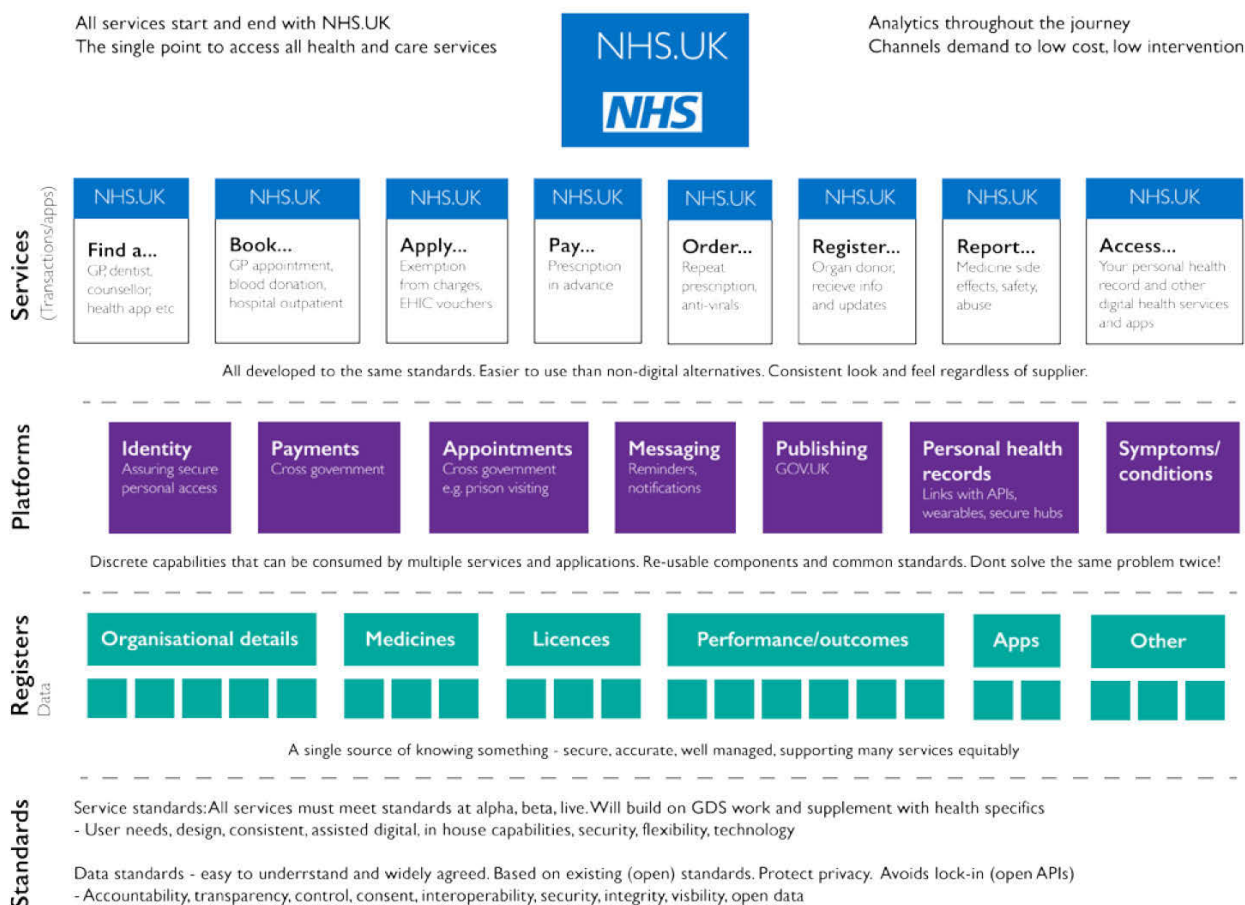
All services start and end with NHS.UK
The single point to access all health and care services

NHS.UK
NHS

Analytics throughout the journey
Channels demand to low cost, low intervention

Services (Transactions/apps)

NHS.UK
Find a...
GP, dentist, counsellor, health app etc

NHS.UK
Book...
GP appointment, blood donation, hospital outpatient

NHS.UK
Apply...
Exemption from charges, EHIC vouchers

NHS.UK
Pay...
Prescription in advance

NHS.UK
Order...
Repeat prescription, anti-virals

NHS.UK
Register...
Organ donor, recieve info and updates

NHS.UK
Report...
Medicine side effects, safety, abuse

NHS.UK
Access...
Your personal health record and other digital health services and apps

All developed to the same standards. Easier to use than non-digital alternatives. Consistent look and feel regardless of supplier.

Platforms

Identity
Assuring secure personal access

Payments
Cross government

Appointments
Cross government e.g. prison visiting

Messaging
Reminders, notifications

Publishing
GOV.UK

Personal health records
Links with APIs, wearables, secure hubs

Symptoms/ conditions

Discrete capabilities that can be consumed by multiple services and applications. Re-usable components and common standards. Dont solve the same problem twice!

Registers Data

Organisational details

Medicines

Licences

Performance/outcomes

Apps

Other

A single source of knowing something - secure, accurate, well managed, supporting many services equitably

Standards

Service standards: All services must meet standards at alpha, beta, live. Will build on GDS work and supplement with health specifics
- User needs, design, consistent, assisted digital, in house capabilities, security, flexibility, technology

Data standards - easy to underrstand and widely agreed. Based on existing (open) standards. Protect privacy. Avoids lock-in (open APIs)
- Accountability, transparency, control, consent, interoperability, security, integrity, visbility, open data